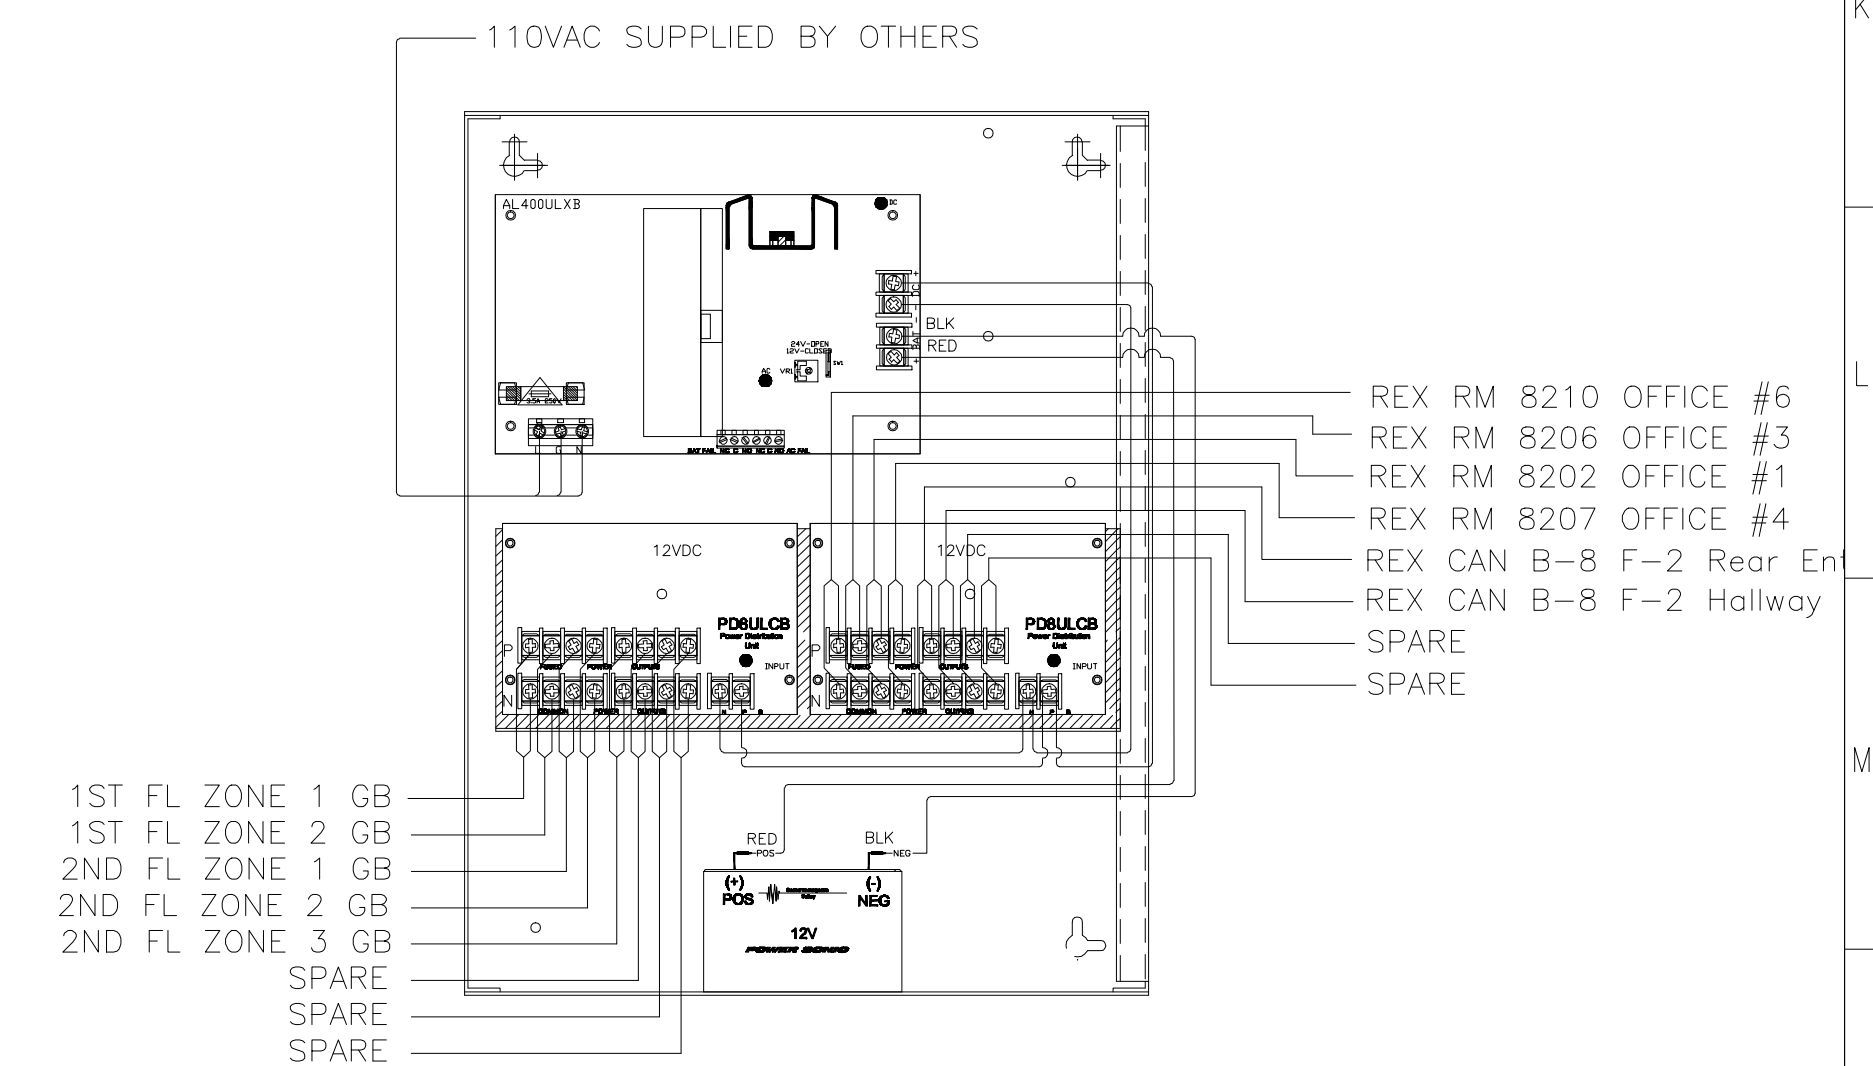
110VAC SUPPLIED BY OTHERS

AL400ULXB

DC

BLK

RED

24V-OPEN
12V-CLOSED

SW1

AC

VR1

3.5A 250V

L G N

BAT FAIL NC C NO NC C NO AC FAIL

REX RM 8210 OFFICE #6
REX RM 8206 OFFICE #3
REX RM 8202 OFFICE #1
REX RM 8207 OFFICE #4
REX CAN B-8 F-2 Rear Ent
REX CAN B-8 F-2 Hallway
SPARE
SPARE

12VDC

PD8ULCB
Power Distribution Unit

INPUT

P

N

12VDC

PD8ULCB
Power Distribution Unit

INPUT

P

N

1ST FL ZONE 1 GB
1ST FL ZONE 2 GB
2ND FL ZONE 1 GB
2ND FL ZONE 2 GB
2ND FL ZONE 3 GB
SPARE
SPARE
SPARE

RED
POS

BLK
NEG

(+)
POS

(-)
NEG

12V
POWER SONIC

K

L

M